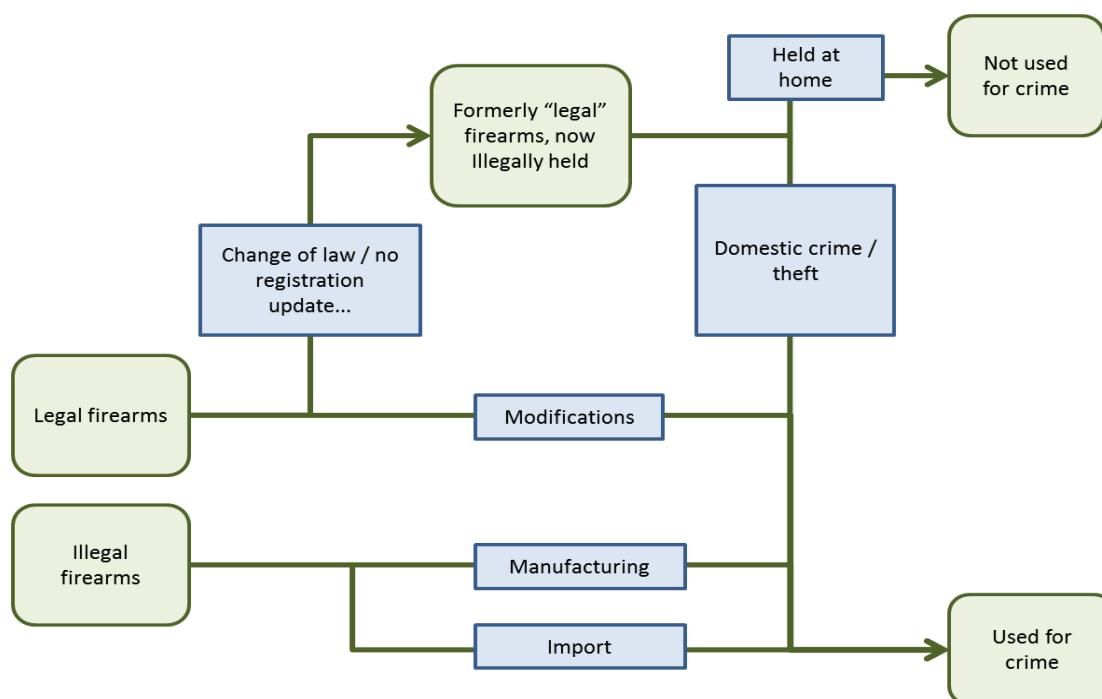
Held at home

Not used for crime

Formerly “legal” firearms, now Illegally held

Change of law / no registration update...

Domestic crime / theft

Legal firearms

Modifications

Illegal firearms

Manufacturing

Import

Used for crime